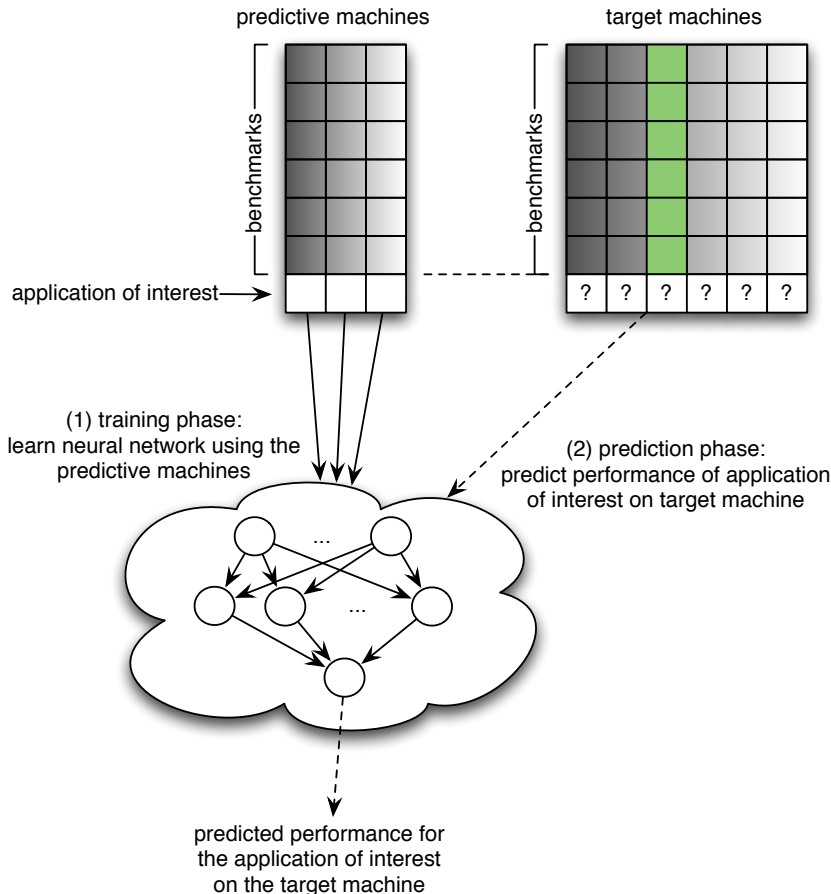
predictive machines

target machines

benchmarks

benchmarks

application of interest

| ? | ? | ? | ? | ? | ? |
|---|---|---|---|---|---|

(1) training phase: learn neural network using the predictive machines

(2) prediction phase: predict performance of application of interest on target machine

...

...

predicted performance for the application of interest on the target machine